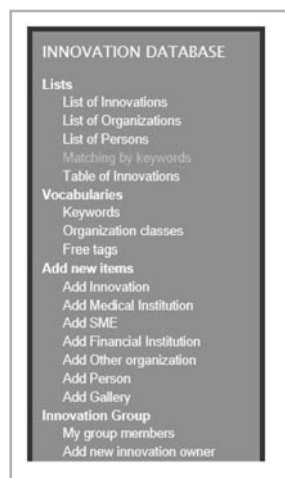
INNOVATION DATABASE

Lists
List of Innovations
List of Organizations
List of Persons
Matching by keywords
Table of Innovations

Vocabularies
Keywords
Organization classes
Free tags

Add new items
Add Innovation
Add Medical Institution
Add SME
Add Financial Institution
Add Other organization
Add Person
Add Gallery

Innovation Group
My group members
Add new innovation owner